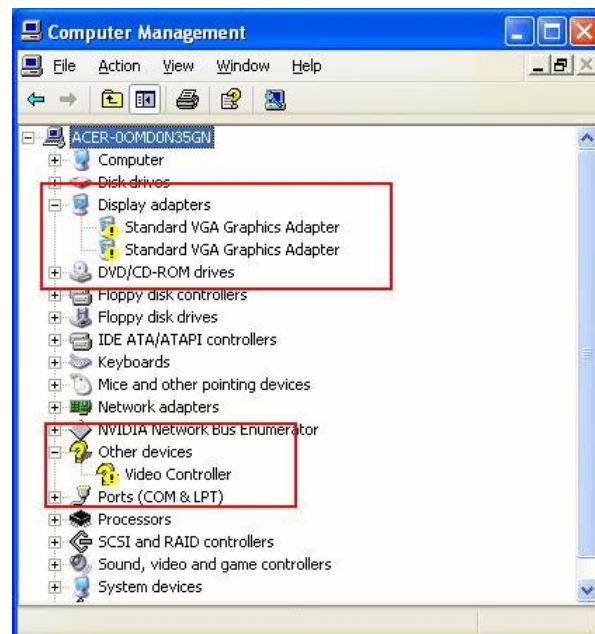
Computer Management

File Action View Window Help

ACER-0OMD0N35GN
Computer
Disk drives
Display adapters
Standard VGA Graphics Adapter
Standard VGA Graphics Adapter
DVD/CD-ROM drives
Floppy disk controllers
Floppy disk drives
IDE ATA/ATAPI controllers
Keyboards
Mice and other pointing devices
Network adapters
NVIDIA Network Bus Enumerator
Other devices
Video Controller
Ports (COM & LPT)
Processors
SCSI and RAID controllers
Sound, video and game controllers
System devices